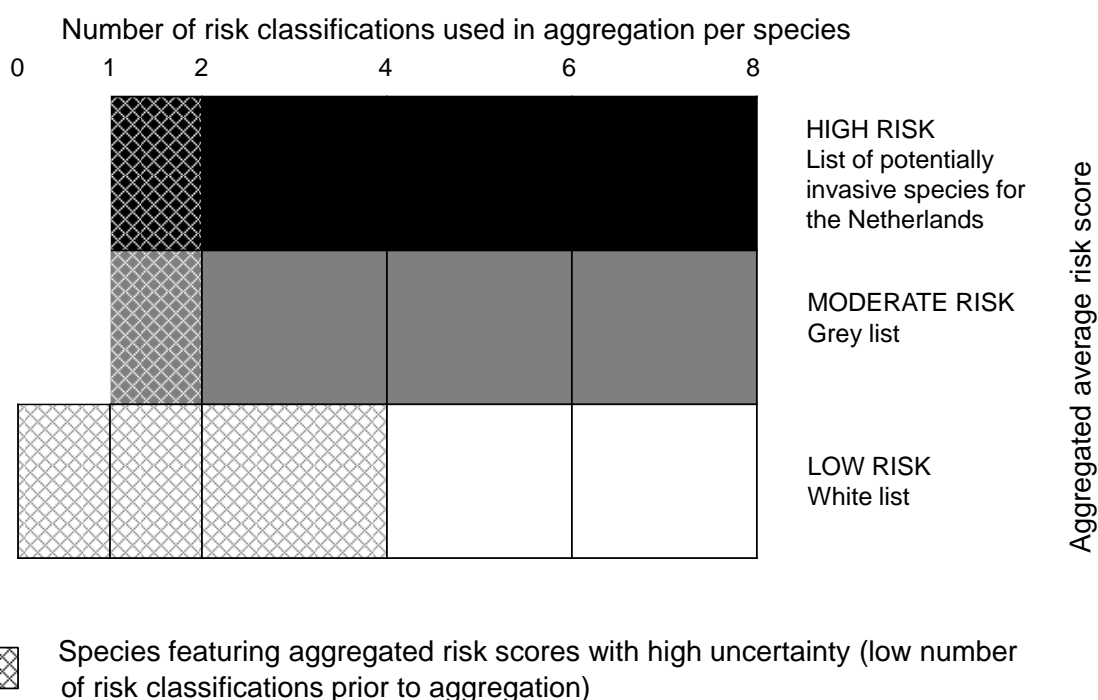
Number of risk classifications used in aggregation per species

0 1 2 4 6 8

HIGH RISK
List of potentially invasive species for the Netherlands

MODERATE RISK
Grey list

LOW RISK
White list

Aggregated average risk score

Species featuring aggregated risk scores with high uncertainty (low number of risk classifications prior to aggregation)